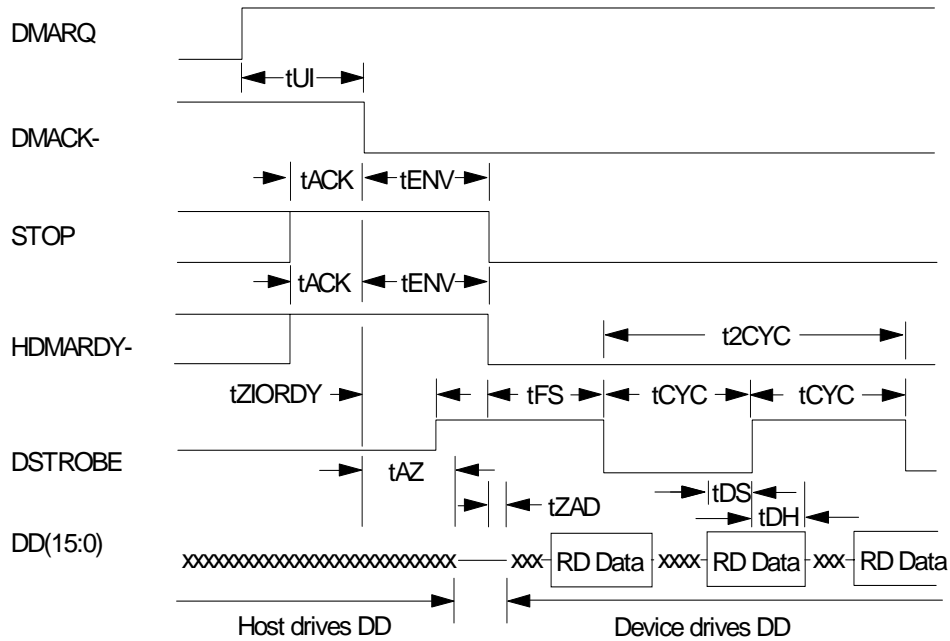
DMARQ

tUI

DMACK-

tACK tENV

STOP

tACK tENV

HDMARDY-

t2CYC

tZIORDY

tFS tCYC tCYC

DSTROBE

tAZ

tZAD

tDS

tDH

DD(15:0)

xxxxxxxxxxxxxxxxxxxxxxxxxx xxx RD Data xxxx RD Data xxx RD Data

Host drives DD

Device drives DD